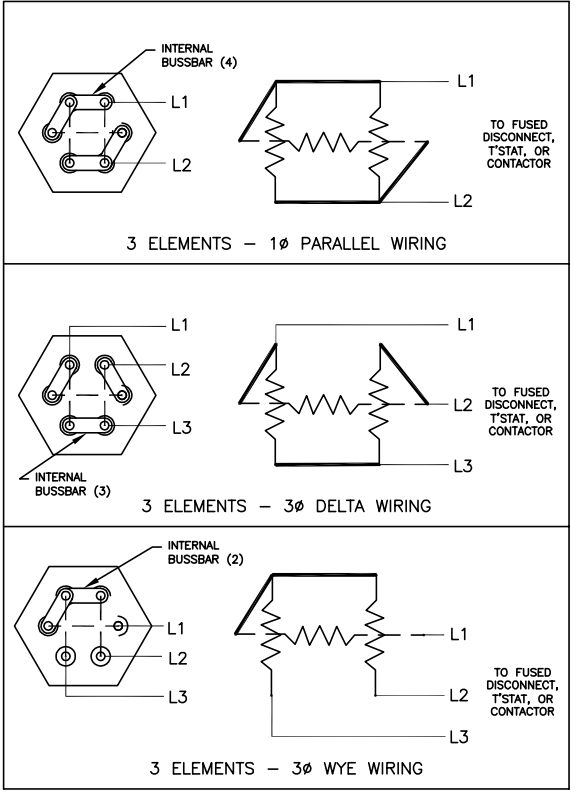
INTERNAL BUSSBAR (4)

L1

L2

L1

L2

TO FUSED DISCONNECT, T'STAT, OR CONTACTOR

3 ELEMENTS — 1ø PARALLEL WIRING

L1

L2

L3

INTERNAL BUSSBAR (3)

L1

L2

L3

TO FUSED DISCONNECT, T'STAT, OR CONTACTOR

3 ELEMENTS — 3ø DELTA WIRING

INTERNAL BUSSBAR (2)

L1

L2

L3

L1

L2

L3

TO FUSED DISCONNECT, T'STAT, OR CONTACTOR

3 ELEMENTS — 3ø WYE WIRING